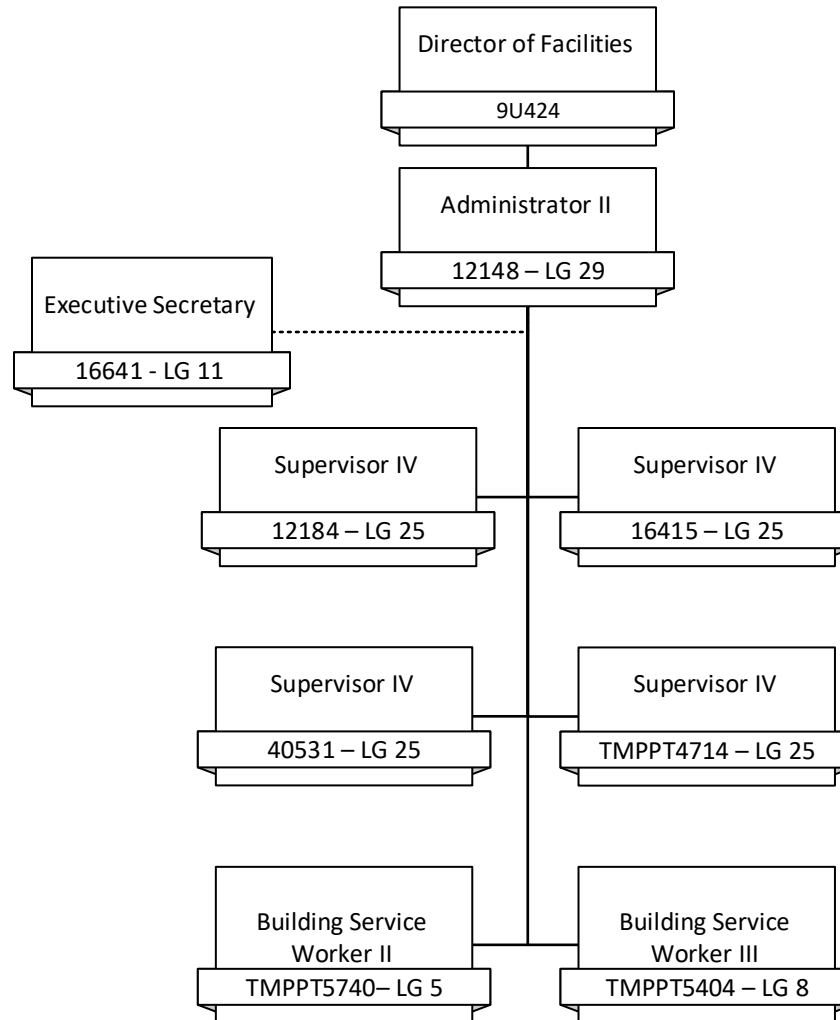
Director of Facilities
9U424

Administrator II
12148 – LG 29

Executive Secretary
16641 - LG 11

Supervisor IV
12184 – LG 25

Supervisor IV
16415 – LG 25

Supervisor IV
40531 – LG 25

Supervisor IV
TMPPT4714 – LG 25

Building Service Worker II
TMPPT5740– LG 5

Building Service Worker III
TMPPT5404 – LG 8